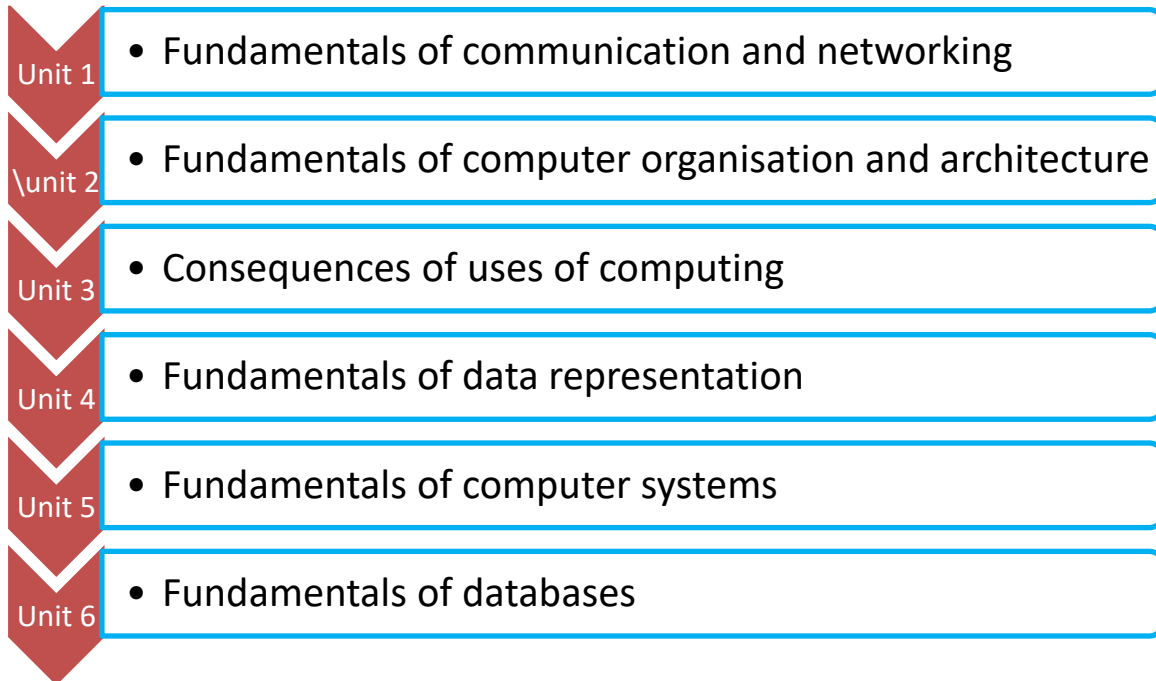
Unit 1
• Fundamentals of communication and networking

\unit 2
• Fundamentals of computer organisation and architecture

Unit 3
• Consequences of uses of computing

Unit 4
• Fundamentals of data representation

Unit 5
• Fundamentals of computer systems

Unit 6
• Fundamentals of databases